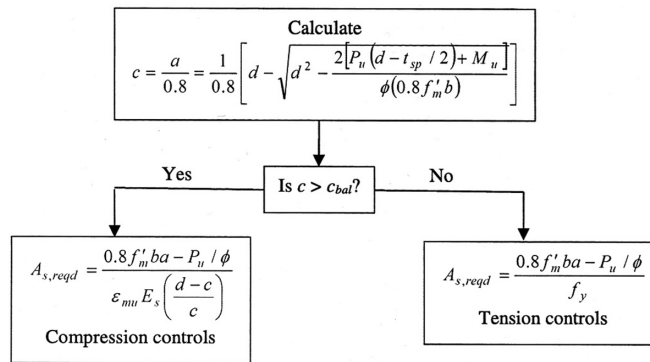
Calculate

$c = \frac{a}{0.8} = \frac{1}{0.8}\left[d - \sqrt{d^2 - \frac{2\left[P_u\left(d - t_{sp}/2\right) + M_u\right]}{\phi\left(0.8 f'_m b\right)}}\right]$

Is $c > c_{bal}$?

Yes

No

$A_{s,reqd} = \frac{0.8 f'_m ba - P_u/\phi}{\varepsilon_{mu} E_s \left(\frac{d-c}{c}\right)}$

Compression controls

$A_{s,reqd} = \frac{0.8 f'_m ba - P_u/\phi}{f_y}$

Tension controls